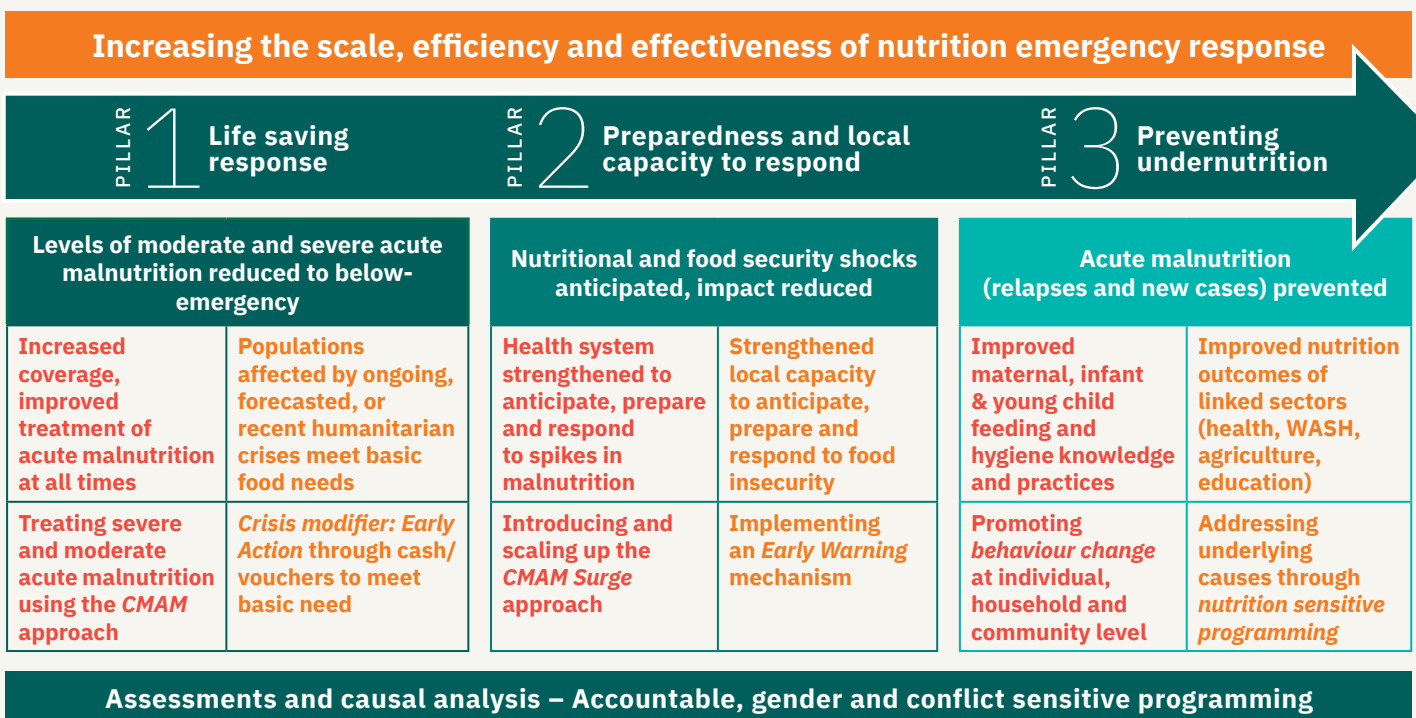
Increasing the scale, efficiency and effectiveness of nutrition emergency response

PILLAR 1 Life saving response

PILLAR 2 Preparedness and local capacity to respond

PILLAR 3 Preventing undernutrition

Levels of moderate and severe acute malnutrition reduced to below-emergency

| Increased coverage, improved treatment of acute malnutrition at all times | Populations affected by ongoing, forecasted, or recent humanitarian crises meet basic food needs |
|---|---|
| Treating severe and moderate acute malnutrition using the *CMAM* approach | *Crisis modifier: Early Action* through cash/ vouchers to meet basic need |

Nutritional and food security shocks anticipated, impact reduced

| Health system strengthened to anticipate, prepare and respond to spikes in malnutrition | Strengthened local capacity to anticipate, prepare and respond to food insecurity |
|---|---|
| Introducing and scaling up the *CMAM Surge* approach | Implementing an *Early Warning* mechanism |

Acute malnutrition (relapses and new cases) prevented

| Improved maternal, infant & young child feeding and hygiene knowledge and practices | Improved nutrition outcomes of linked sectors (health, WASH, agriculture, education) |
|---|---|
| Promoting *behaviour change* at individual, household and community level | Addressing underlying causes through *nutrition sensitive programming* |

Assessments and causal analysis – Accountable, gender and conflict sensitive programming